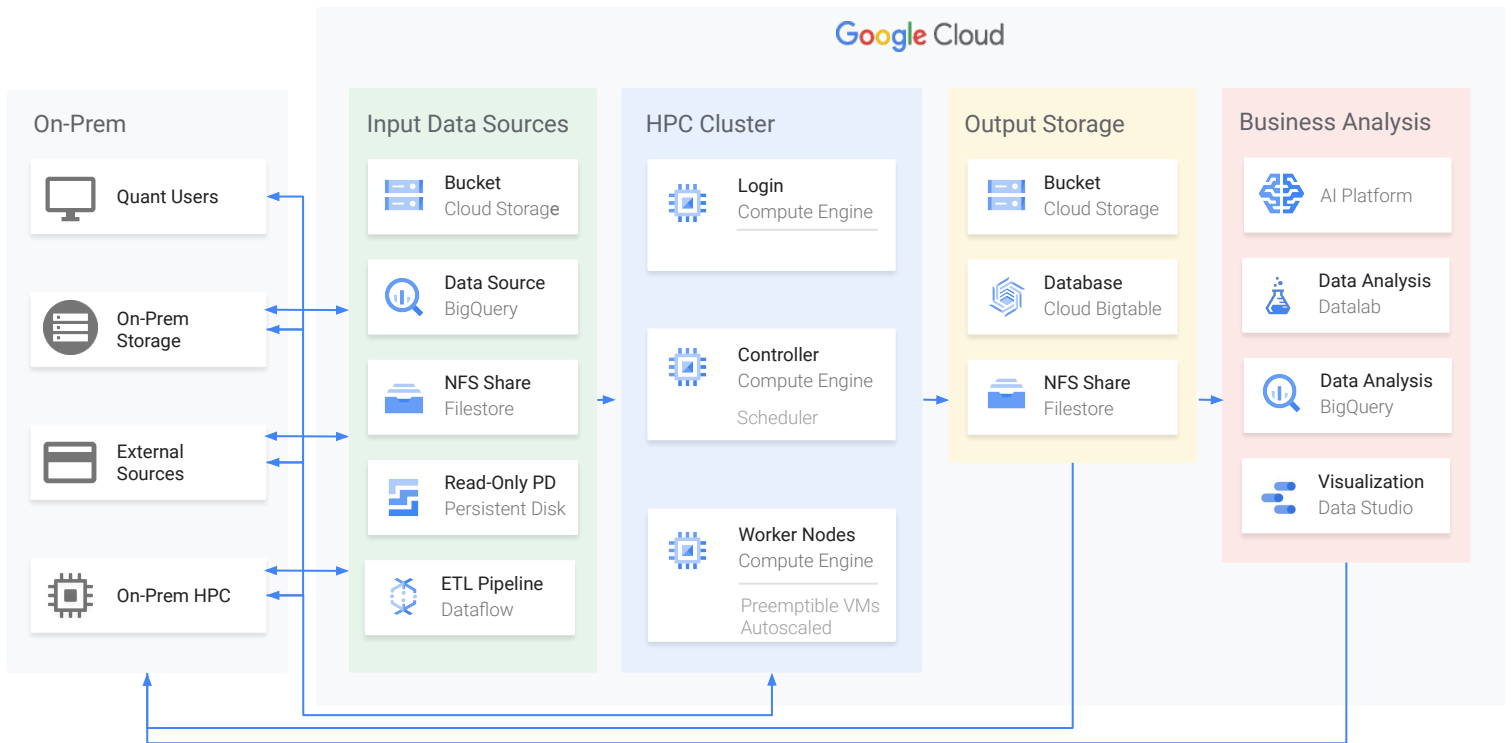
Google Cloud

On-Prem

Quant Users

On-Prem Storage

External Sources

On-Prem HPC

Input Data Sources

Bucket
Cloud Storage

Data Source
BigQuery

NFS Share
Filestore

Read-Only PD
Persistent Disk

ETL Pipeline
Dataflow

HPC Cluster

Login
Compute Engine

Controller
Compute Engine
Scheduler

Worker Nodes
Compute Engine
Preemptible VMs
Autoscaled

Output Storage

Bucket
Cloud Storage

Database
Cloud Bigtable

NFS Share
Filestore

Business Analysis

AI Platform

Data Analysis
Datalab

Data Analysis
BigQuery

Visualization
Data Studio